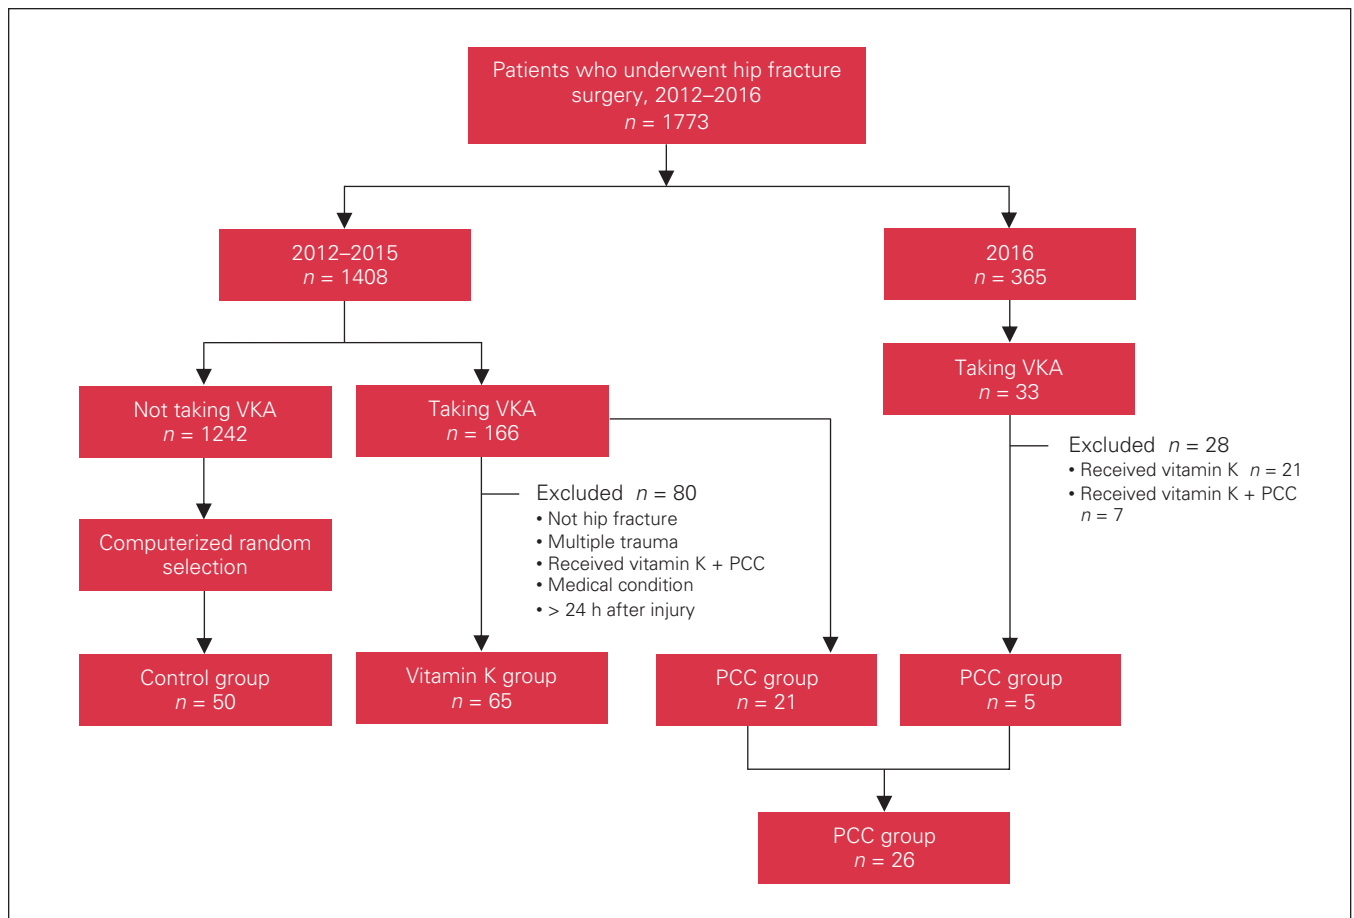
Patients who underwent hip fracture surgery, 2012–2016
$n$ = 1773

2012–2015
$n$ = 1408

2016
$n$ = 365

Not taking VKA
$n$ = 1242

Taking VKA
$n$ = 166

Taking VKA
$n$ = 33

Excluded $n$ = 28
• Received vitamin K $n$ = 21
• Received vitamin K + PCC $n$ = 7

Computerized random selection

Excluded $n$ = 80
• Not hip fracture
• Multiple trauma
• Received vitamin K + PCC
• Medical condition
• > 24 h after injury

Control group
$n$ = 50

Vitamin K group
$n$ = 65

PCC group
$n$ = 21

PCC group
$n$ = 5

PCC group
$n$ = 26